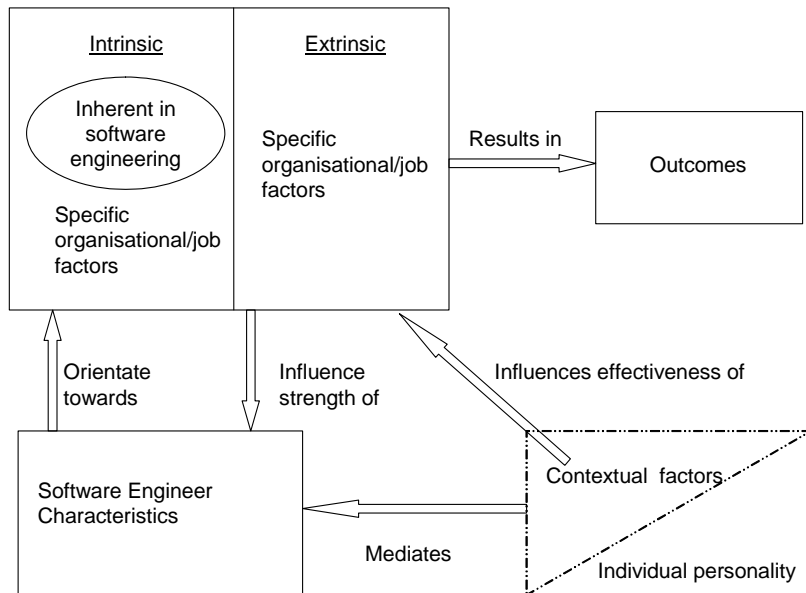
Intrinsic

Inherent in software engineering

Specific organisational/job factors

Extrinsic

Specific organisational/job factors

Results in

Outcomes

Orientate towards

Influence strength of

Influences effectiveness of

Software Engineer Characteristics

Contextual factors

Mediates

Individual personality